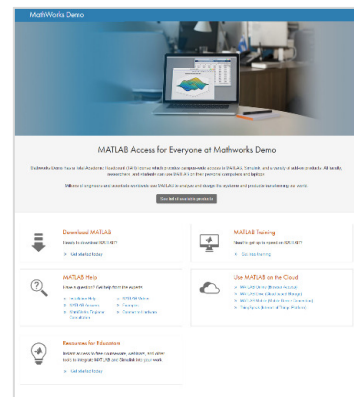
MathWorks Demo

MATLAB Access for Everyone at Mathworks Demo

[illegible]

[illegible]

See list of available products

Download MATLAB

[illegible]

Get started today

MATLAB Training

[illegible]

Get training

MATLAB Help

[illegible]

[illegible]

Use MATLAB on the Cloud

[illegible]

Resources for Education

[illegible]

Get started today